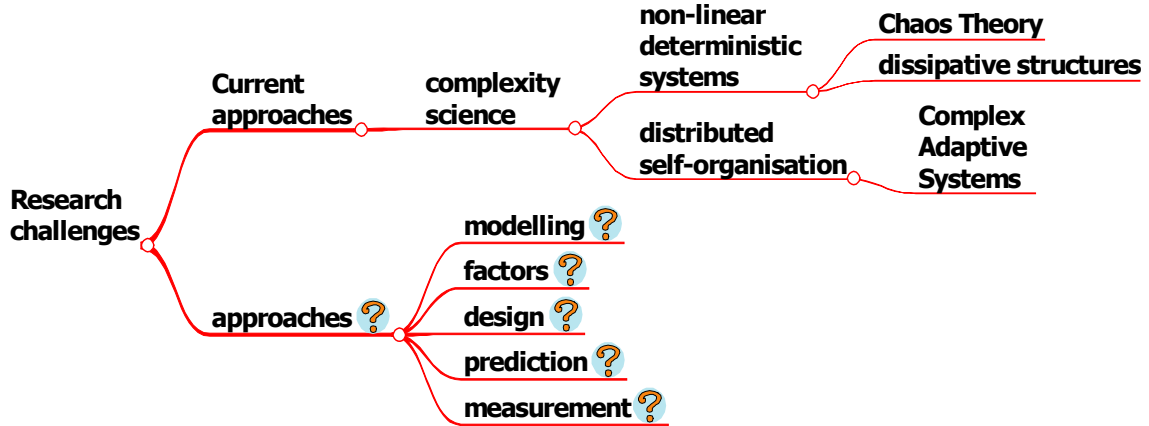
Research challenges

Current approaches

complexity science

non-linear deterministic systems

Chaos Theory

dissipative structures

distributed self-organisation

Complex Adaptive Systems

approaches ?

modelling ?

factors ?

design ?

prediction ?

measurement ?